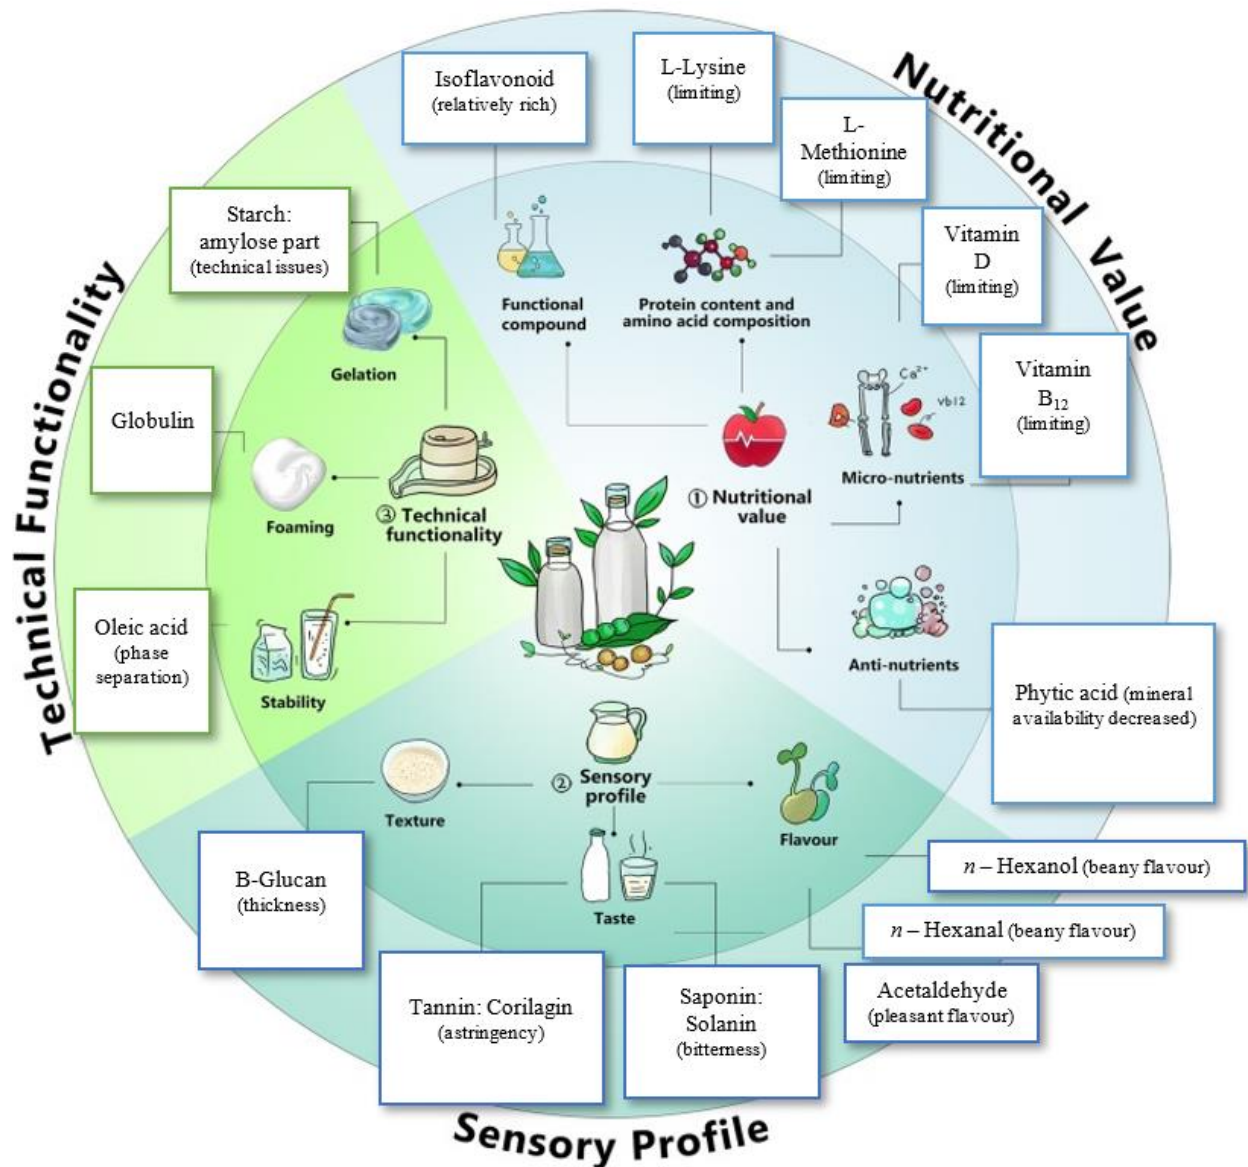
Nutritional Value

Technical Functionality

Sensory Profile

Isoflavonoid (relatively rich)

L-Lysine (limiting)

L-Methionine (limiting)

Vitamin D (limiting)

Vitamin $B_{12}$ (limiting)

Starch: amylose part (technical issues)

Globulin

Oleic acid (phase separation)

Functional compound

Protein content and amino acid composition

Gelation

Foaming

③ Technical functionality

Stability

① Nutritional value

$Ca^{2+}$

vb12

Micro-nutrients

Anti-nutrients

Phytic acid (mineral availability decreased)

② Sensory profile

Texture

Taste

Flavour

B-Glucan (thickness)

Tannin: Corilagin (astringency)

Saponin: Solanin (bitterness)

Acetaldehyde (pleasant flavour)

$n$ – Hexanol (beany flavour)

$n$ – Hexanal (beany flavour)